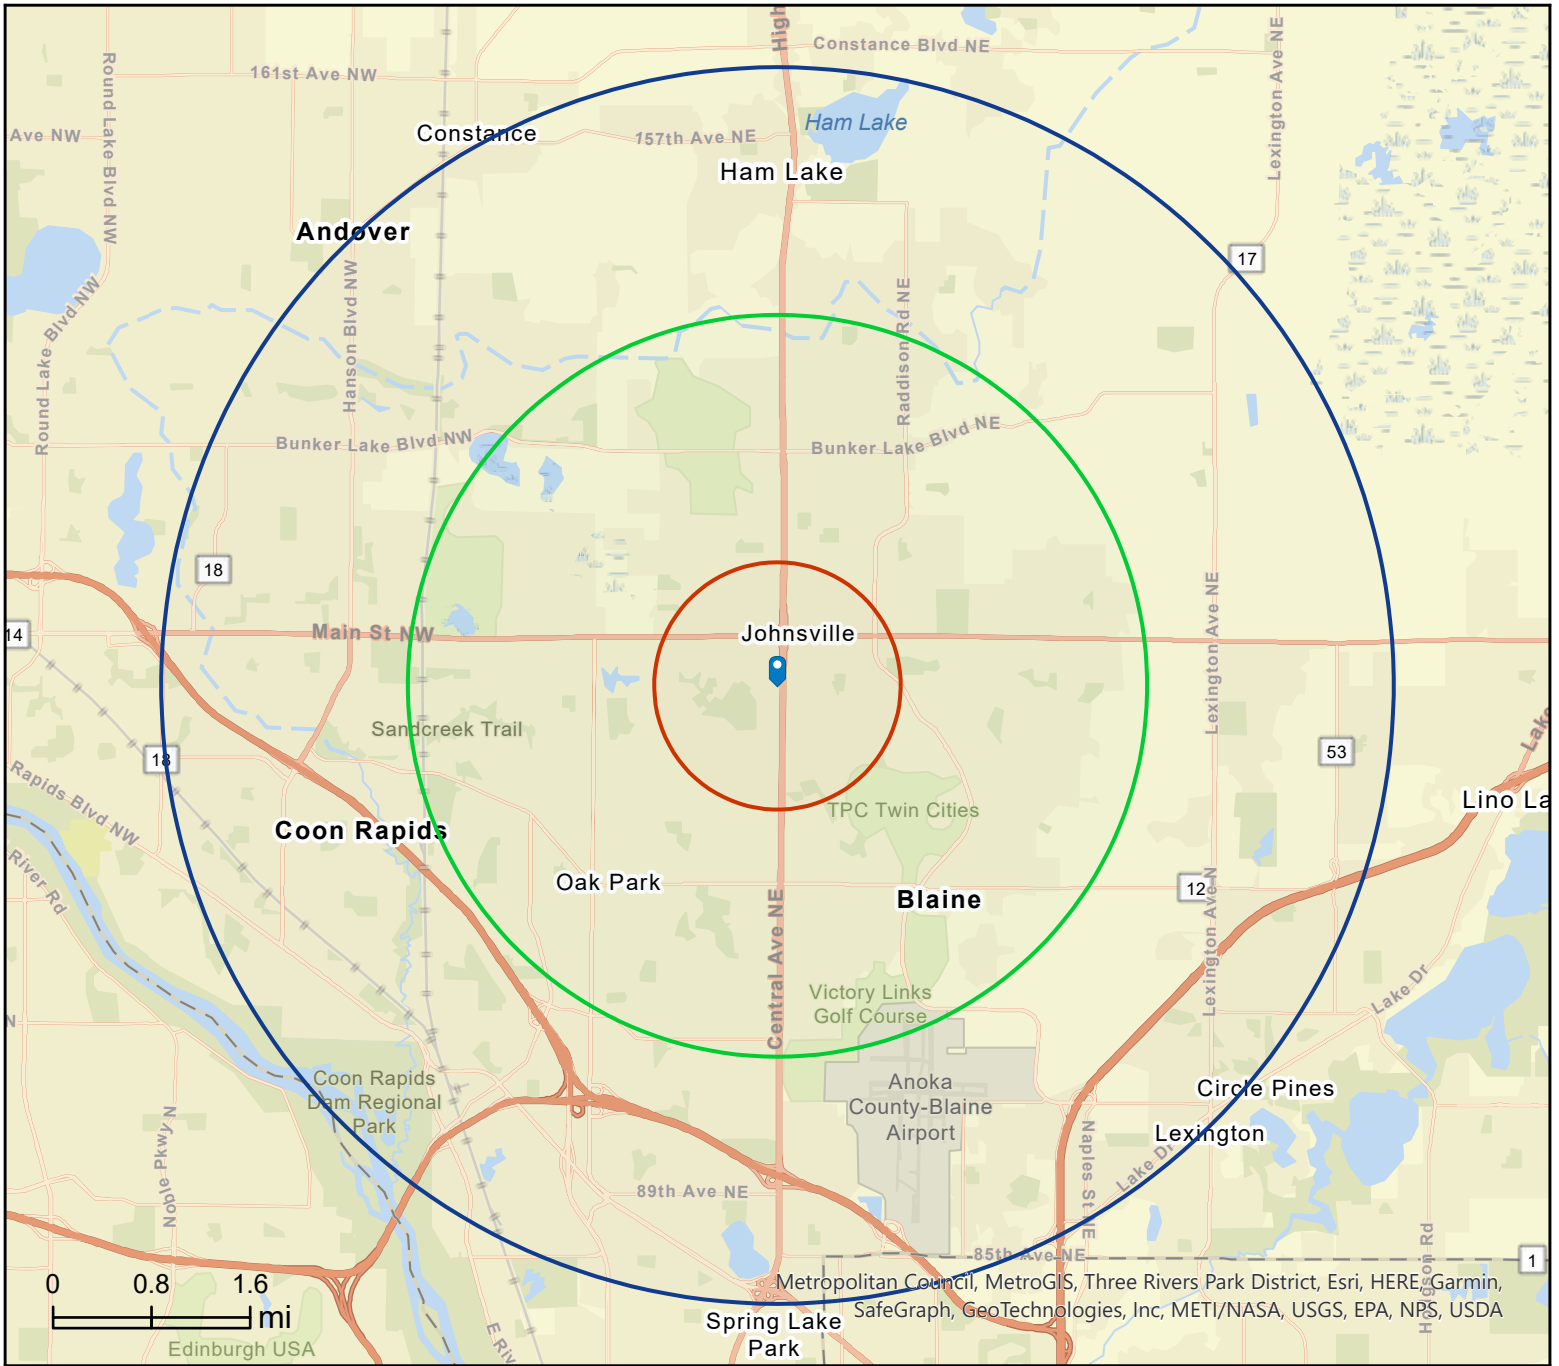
High
Constance Blvd NE
161st Ave NW
Ham Lake
Ave NW
Round Lake Blvd NW
Constance
157th Ave NE
Ham Lake
Lexington Ave NE
Andover
17
Round Lake Blvd NW
Hanson Blvd NW
Raddison Rd NE
Bunker Lake Blvd NW
Bunker Lake Blvd NE
18
14
Main St NW
Johnsville
Sandcreek Trail
18
53
Rapids Blvd NW
Lake
Lino La
Coon Rapids
TPC Twin Cities
River Rd
Oak Park
Blaine
12
Central Ave NE
Lexington Ave NE
Victory Links Golf Course
Lake Dr
N
Anoka County-Blaine Airport
Coon Rapids Dam Regional Park
Circle Pines
Lexington
Noble Pkwy N
Naples St NE
Lake Dr
89th Ave NE
85th Ave NE
1
0
0.8
1.6
mi
Metropolitan Council, MetroGIS, Three Rivers Park District, Esri, HERE, Garmin, SafeGraph, GeoTechnologies, Inc, METI/NASA, USGS, EPA, NPS, USDA
Hodgson Rd
Spring Lake Park
Edinburgh USA
E Riv